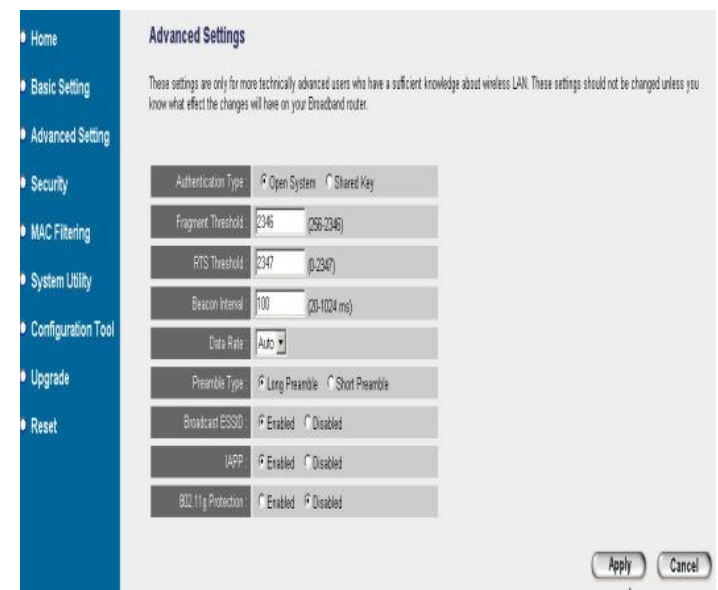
Home

Basic Setting

Advanced Setting

Security

MAC Filtering

System Utility

Configuration Tool

Upgrade

Reset

Advanced Settings

These settings are only for more technically advanced users who have a sufficient knowledge about wireless LAN. These settings should not be changed unless you know what effect the changes will have on your Broadband router.

| | |
|---|---|
| Authentication Type : | Open System Shared Key |
| Fragment Threshold : | 2346 (256-2346) |
| RTS Threshold : | 2347 (0-2347) |
| Beacon Interval : | 100 (20-1024 ms) |
| Data Rate : | Auto |
| Preamble Type : | Long Preamble Short Preamble |
| Broadcast ESSID : | Enabled Disabled |
| IAPP : | Enabled Disabled |
| 802.11g Protection : | Enabled Disabled |

Apply Cancel